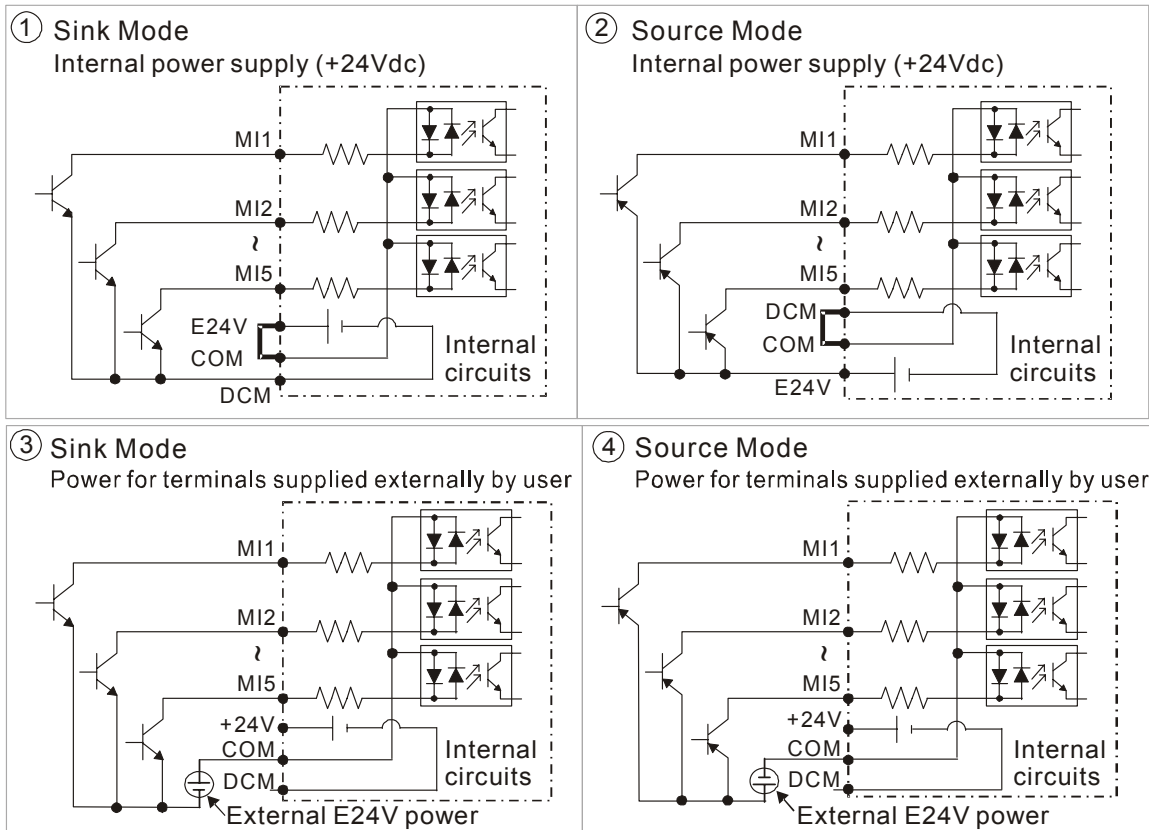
① Sink Mode
Internal power supply (+24Vdc)

MI1
MI2
~
MI5
E24V
COM
DCM
Internal circuits

② Source Mode
Internal power supply (+24Vdc)

MI1
MI2
~
MI5
DCM
COM
E24V
Internal circuits

③ Sink Mode
Power for terminals supplied externally by user

MI1
MI2
~
MI5
+24V
COM
DCM
Internal circuits
External E24V power

④ Source Mode
Power for terminals supplied externally by user

MI1
MI2
~
MI5
+24V
COM
DCM
Internal circuits
External E24V power